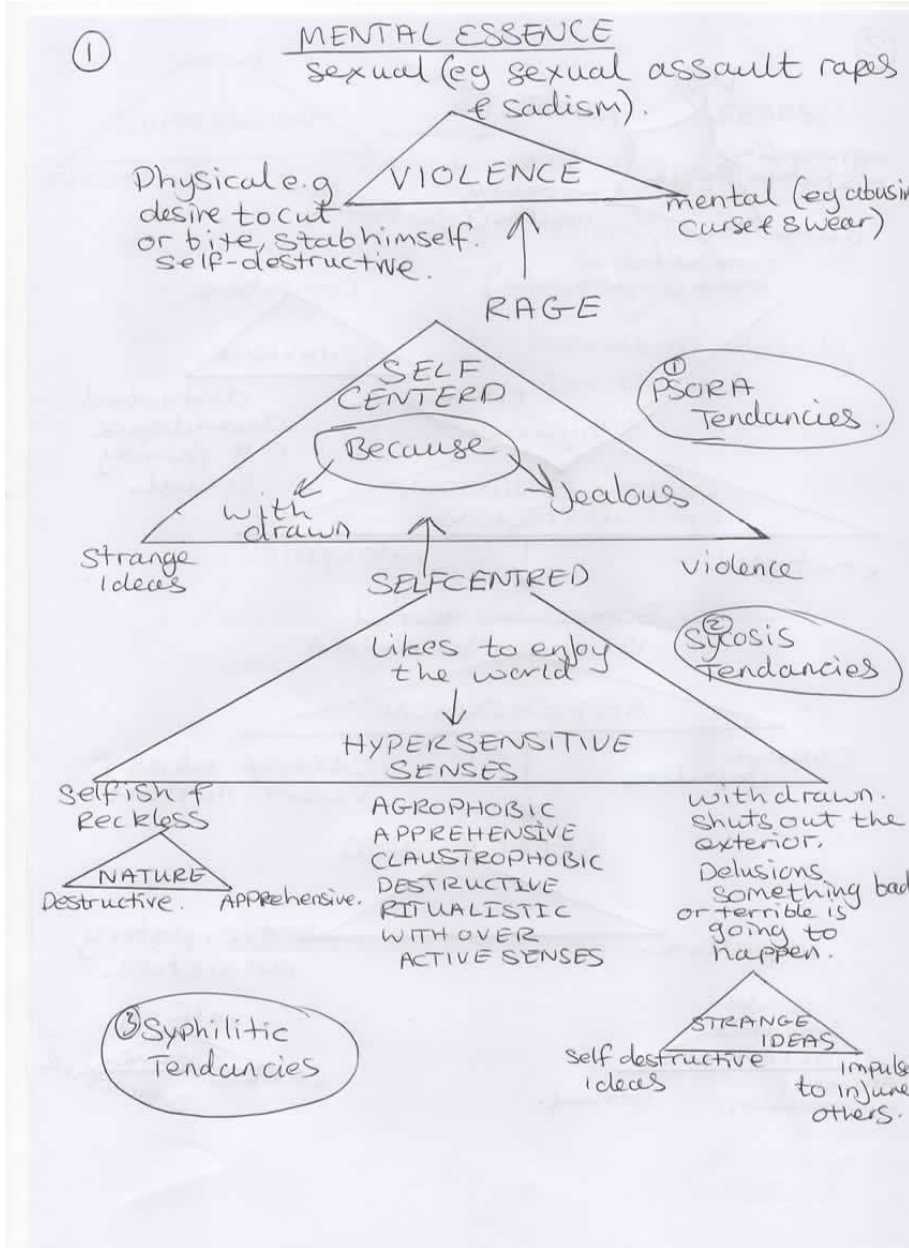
①

MENTAL ESSENCE

sexual (eg sexual assault rapes & sadism).

VIOLENCE

Physical e.g desire to cut or bite, stab himself. self-destructive.

mental (eg abusin curse & swear)

RAGE

SELF CENTERD

Because

with drawn

Jealous

Strange ideas

violence

① PSORA Tendancies.

SELFCENTRED

Likes to enjoy the world

HYPERSENSITIVE SENSES

② Sycosis Tendancies

Selfish & Reckless

NATURE

Destructive.

Apprehensive.

AGROPHOBIC
APPREHENSIVE
CLAUSTROPHOBIC
DESTRUCTIVE
RITUALISTIC
WITH OVER ACTIVE SENSES

with drawn. Shuts out the exterior. Delusions something bad or terrible is going to happen.

STRANGE IDEAS

Self destructive ideas

Impulse to injure others.

③ Syphilitic Tendancies